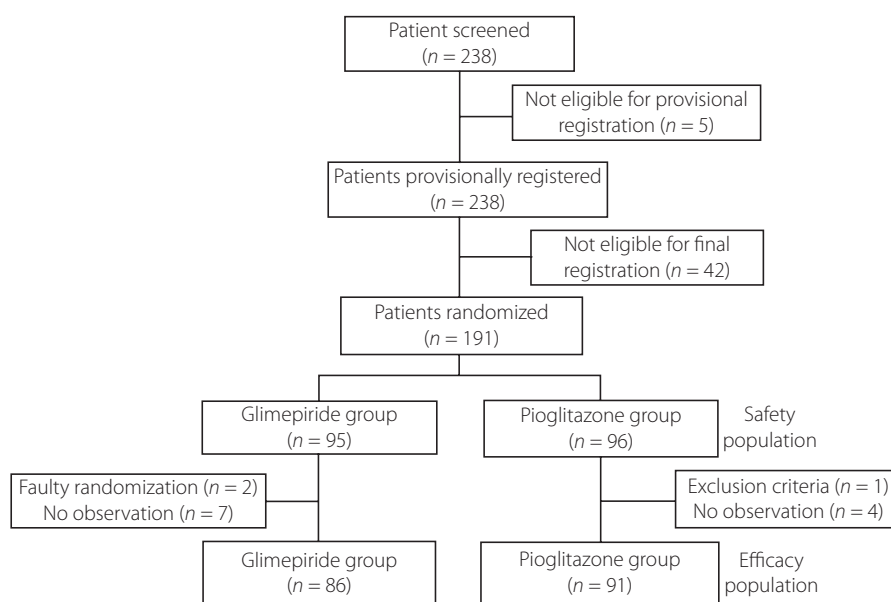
Patient screened
($n$ = 238)

Not eligible for provisional registration ($n$ = 5)

Patients provisionally registered
($n$ = 238)

Not eligible for final registration ($n$ = 42)

Patients randomized
($n$ = 191)

Glimepiride group
($n$ = 95)

Pioglitazone group
($n$ = 96)

Safety population

Faulty randomization ($n$ = 2)
No observation ($n$ = 7)

Exclusion criteria ($n$ = 1)
No observation ($n$ = 4)

Glimepiride group
($n$ = 86)

Pioglitazone group
($n$ = 91)

Efficacy population